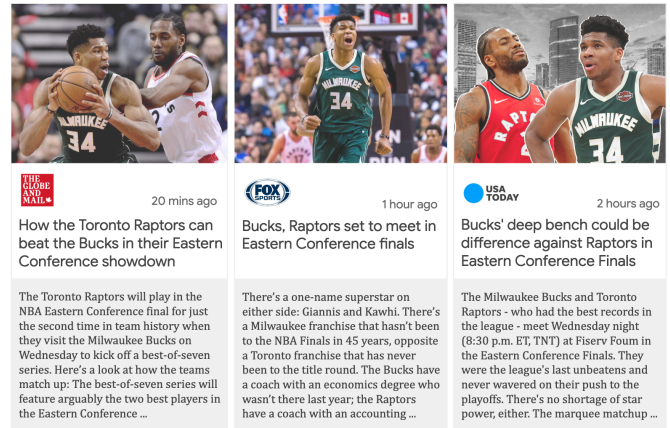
MILWAUKEE 34

RAPTORS 2

THE GLOBE AND MAIL

20 mins ago

How the Toronto Raptors can beat the Bucks in their Eastern Conference showdown

The Toronto Raptors will play in the NBA Eastern Conference final for just the second time in team history when they visit the Milwaukee Bucks on Wednesday to kick off a best-of-seven series. Here's a look at how the teams match up: The best-of-seven series will feature arguably the two best players in the Eastern Conference ...

MILWAUKEE 34

FOX SPORTS

1 hour ago

Bucks, Raptors set to meet in Eastern Conference finals

There's a one-name superstar on either side: Giannis and Kawhi. There's a Milwaukee franchise that hasn't been to the NBA Finals in 45 years, opposite a Toronto franchise that has never been to the title round. The Bucks have a coach with an economics degree who wasn't there last year; the Raptors have a coach with an accounting ...

RAPTORS

MILWAUKEE 34

USA TODAY

2 hours ago

Bucks' deep bench could be difference against Raptors in Eastern Conference Finals

The Milwaukee Bucks and Toronto Raptors - who had the best records in the league - meet Wednesday night (8:30 p.m. ET, TNT) at Fiserv Foum in the Eastern Conference Finals. They were the league's last unbeatens and never wavered on their push to the playoffs. There's no shortage of star power, either. The marquee matchup ...